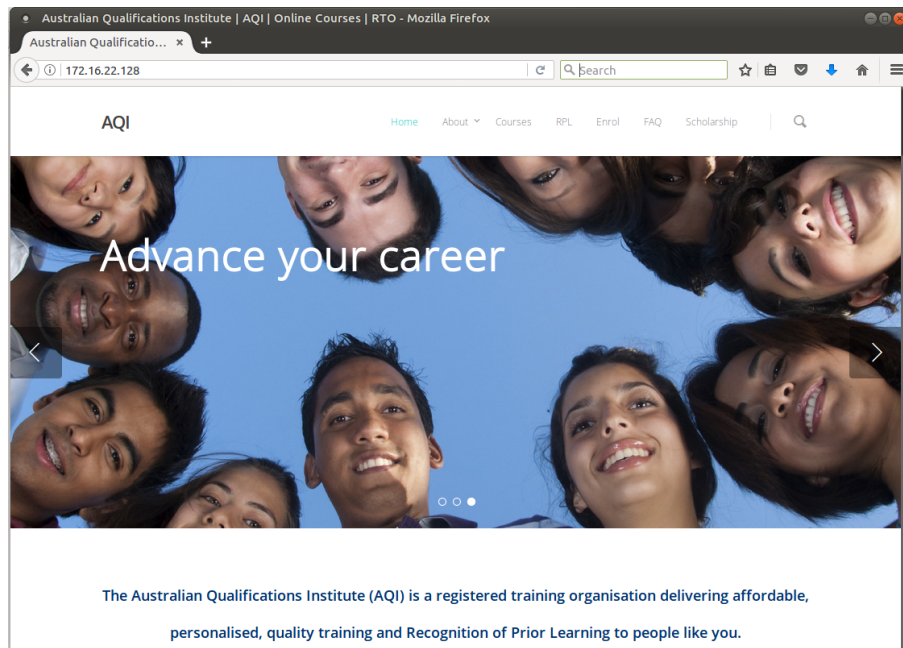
Australian Qualifications Institute | AQI | Online Courses | RTO - Mozilla Firefox

Australian Qualificatio... ×

172.16.22.128

Search

AQI

Home About Courses RPL Enrol FAQ Scholarship

Advance your career

The Australian Qualifications Institute (AQI) is a registered training organisation delivering affordable, personalised, quality training and Recognition of Prior Learning to people like you.